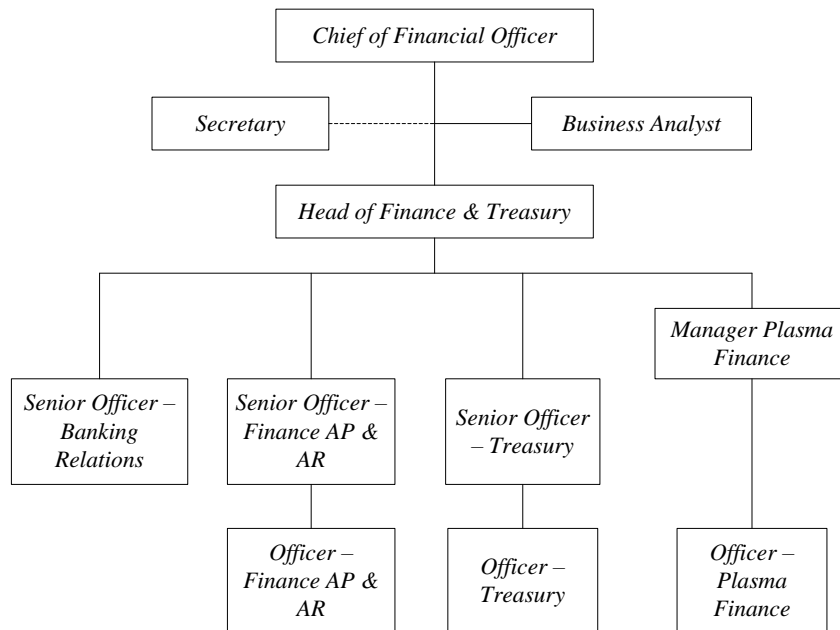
Chief of Financial Officer

Secretary

Business Analyst

Head of Finance & Treasury

Manager Plasma Finance

Senior Officer – Banking Relations

Senior Officer – Finance AP & AR

Senior Officer – Treasury

Officer – Finance AP & AR

Officer – Treasury

Officer – Plasma Finance